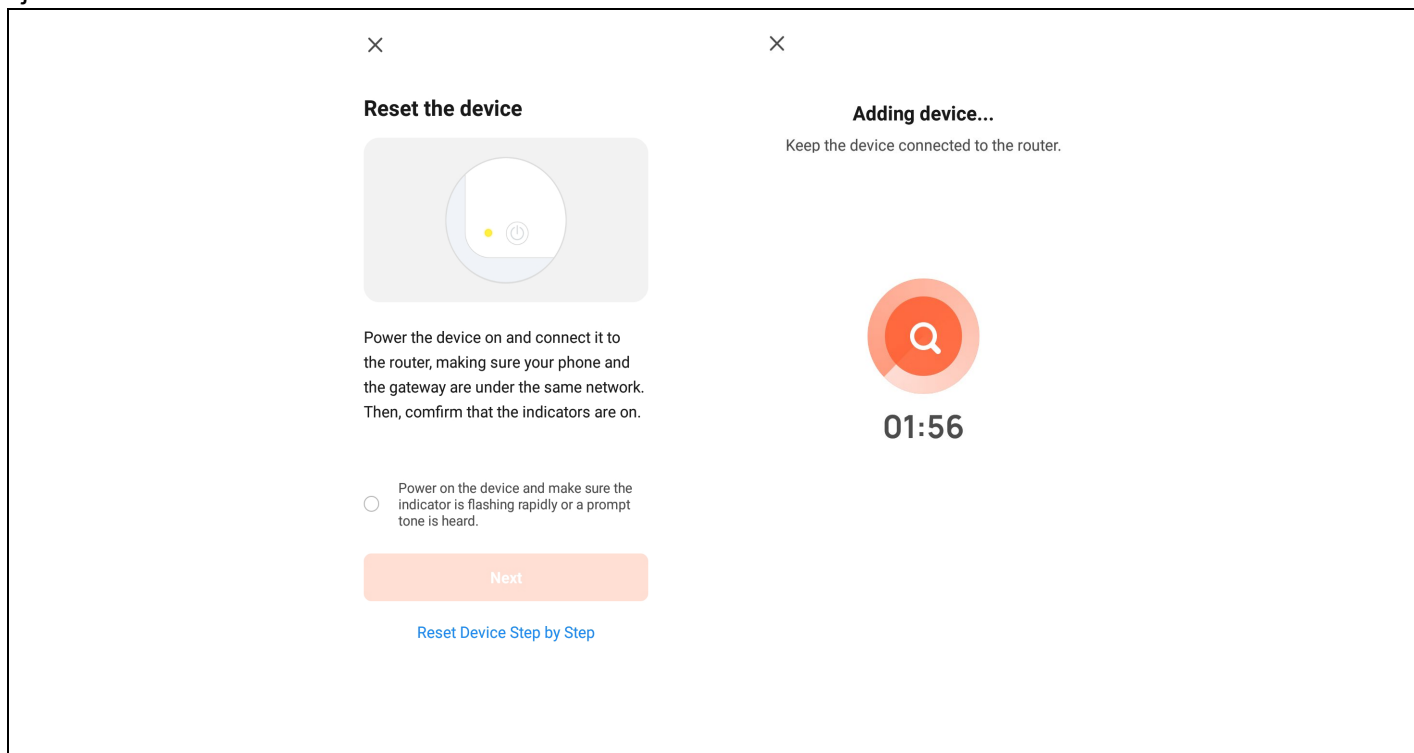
×

Reset the device

Power the device on and connect it to the router, making sure your phone and the gateway are under the same network. Then, comfirm that the indicators are on.

Power on the device and make sure the indicator is flashing rapidly or a prompt tone is heard.

Next

Reset Device Step by Step

×

Adding device...

Keep the device connected to the router.

01:56